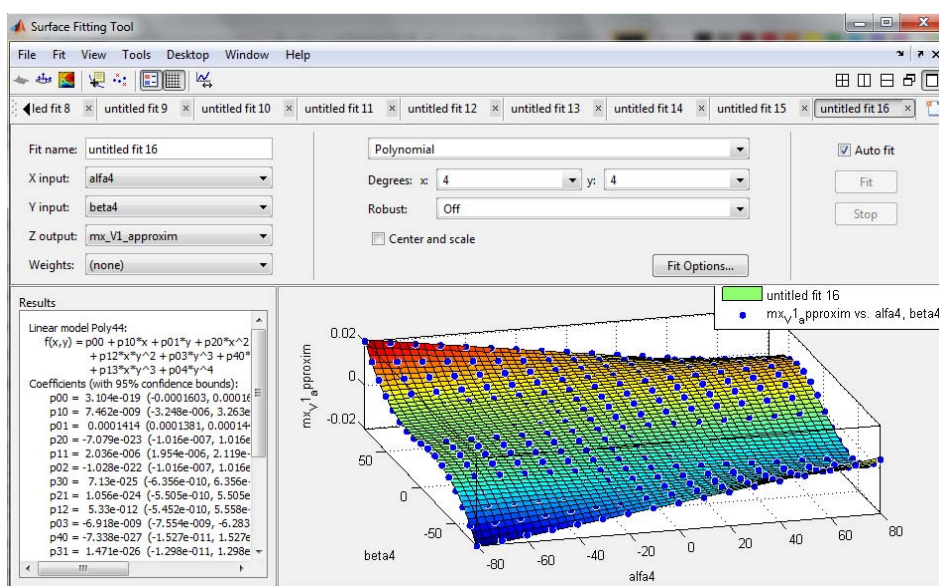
Surface Fitting Tool

File Fit View Tools Desktop Window Help

led fit 8 × untitled fit 9 × untitled fit 10 × untitled fit 11 × untitled fit 12 × untitled fit 13 × untitled fit 14 × untitled fit 15 × untitled fit 16 ×

Fit name: untitled fit 16
X input: alfa4
Y input: beta4
Z output: mx_V1_approxim
Weights: (none)

Polynomial
Degrees: x: 4 y: 4
Robust: Off
Center and scale
Fit Options...

Auto fit
Fit
Stop

Results

Linear model Poly44:
f(x,y) = p00 + p10*x + p01*y + p20*x^2
+ p12*x*y^2 + p03*y^3 + p40*
+ p13*x*y^3 + p04*y^4
Coefficients (with 95% confidence bounds):
p00 = 3.104e-019 (-0.0001603, 0.00016
p10 = 7.462e-009 (-3.248e-006, 3.263e
p01 = 0.0001414 (0.0001381, 0.000014
p20 = -7.079e-023 (-1.016e-007, 1.016e
p11 = 2.036e-006 (1.954e-006, 2.119e-
p02 = -1.028e-022 (-1.016e-007, 1.016e
p30 = 7.13e-025 (-6.356e-010, 6.356e-
p21 = 1.056e-024 (-5.505e-010, 5.505e
p12 = 5.33e-012 (-5.452e-010, 5.558e-
p03 = -6.918e-009 (-7.554e-009, -6.283
p40 = -7.338e-027 (-1.527e-011, 1.527e
p31 = 1.471e-026 (-1.298e-011, 1.298e

untitled fit 16
mx$_{V}$1$_{a}$pproxim vs. alfa4, beta4

0.02
0
-0.02
mx$_{V}$1$_{a}$pproxim
50
0
-50
beta4
-80 -60 -40 -20 0 20 40 60 80
alfa4